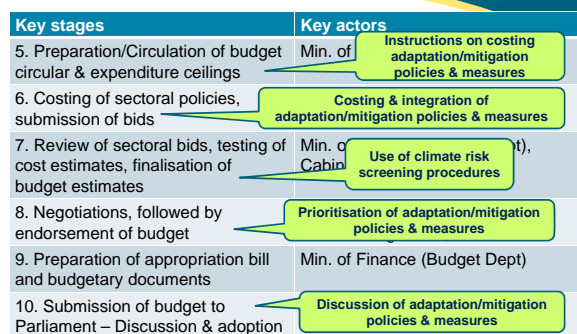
| Key stages | Key actors |
|---|---|
| 5. Preparation/Circulation of budget circular & expenditure ceilings | Min. of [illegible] |
| 6. Costing of sectoral policies, submission of bids | |
| 7. Review of sectoral bids, testing of cost estimates, finalisation of budget estimates | Min. o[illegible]t), Cabin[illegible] |
| 8. Negotiations, followed by endorsement of budget | |
| 9. Preparation of appropriation bill and budgetary documents | Min. of Finance (Budget Dept) |
| 10. Submission of budget to Parliament – Discussion & adoption | |

Instructions on costing adaptation/mitigation policies & measures

Costing & integration of adaptation/mitigation policies & measures

Use of climate risk screening procedures

Prioritisation of adaptation/mitigation policies & measures

Discussion of adaptation/mitigation policies & measures